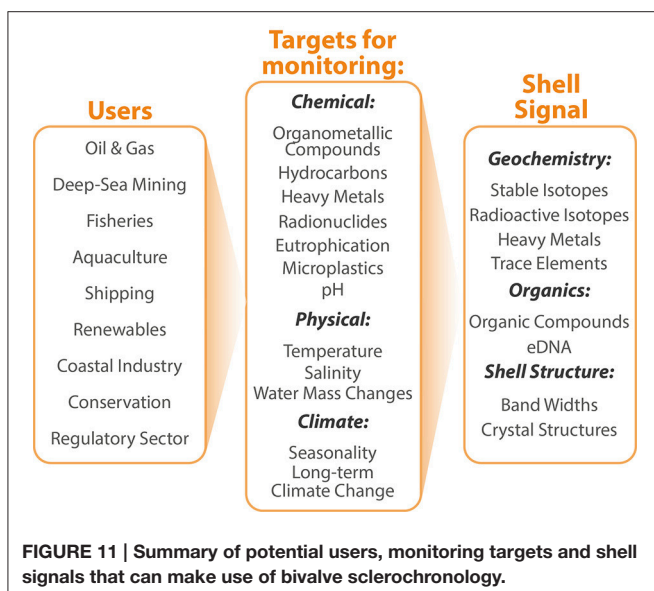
Users

Oil & Gas
Deep-Sea Mining
Fisheries
Aquaculture
Shipping
Renewables
Coastal Industry
Conservation
Regulatory Sector

Targets for monitoring:

Chemical:
Organometallic Compounds
Hydrocarbons
Heavy Metals
Radionuclides
Eutrophication
Microplastics
pH

Physical:
Temperature
Salinity
Water Mass Changes

Climate:
Seasonality
Long-term
Climate Change

Shell Signal

Geochemistry:
Stable Isotopes
Radioactive Isotopes
Heavy Metals
Trace Elements

Organics:
Organic Compounds
eDNA

Shell Structure:
Band Widths
Crystal Structures

FIGURE 11 | Summary of potential users, monitoring targets and shell signals that can make use of bivalve sclerochronology.